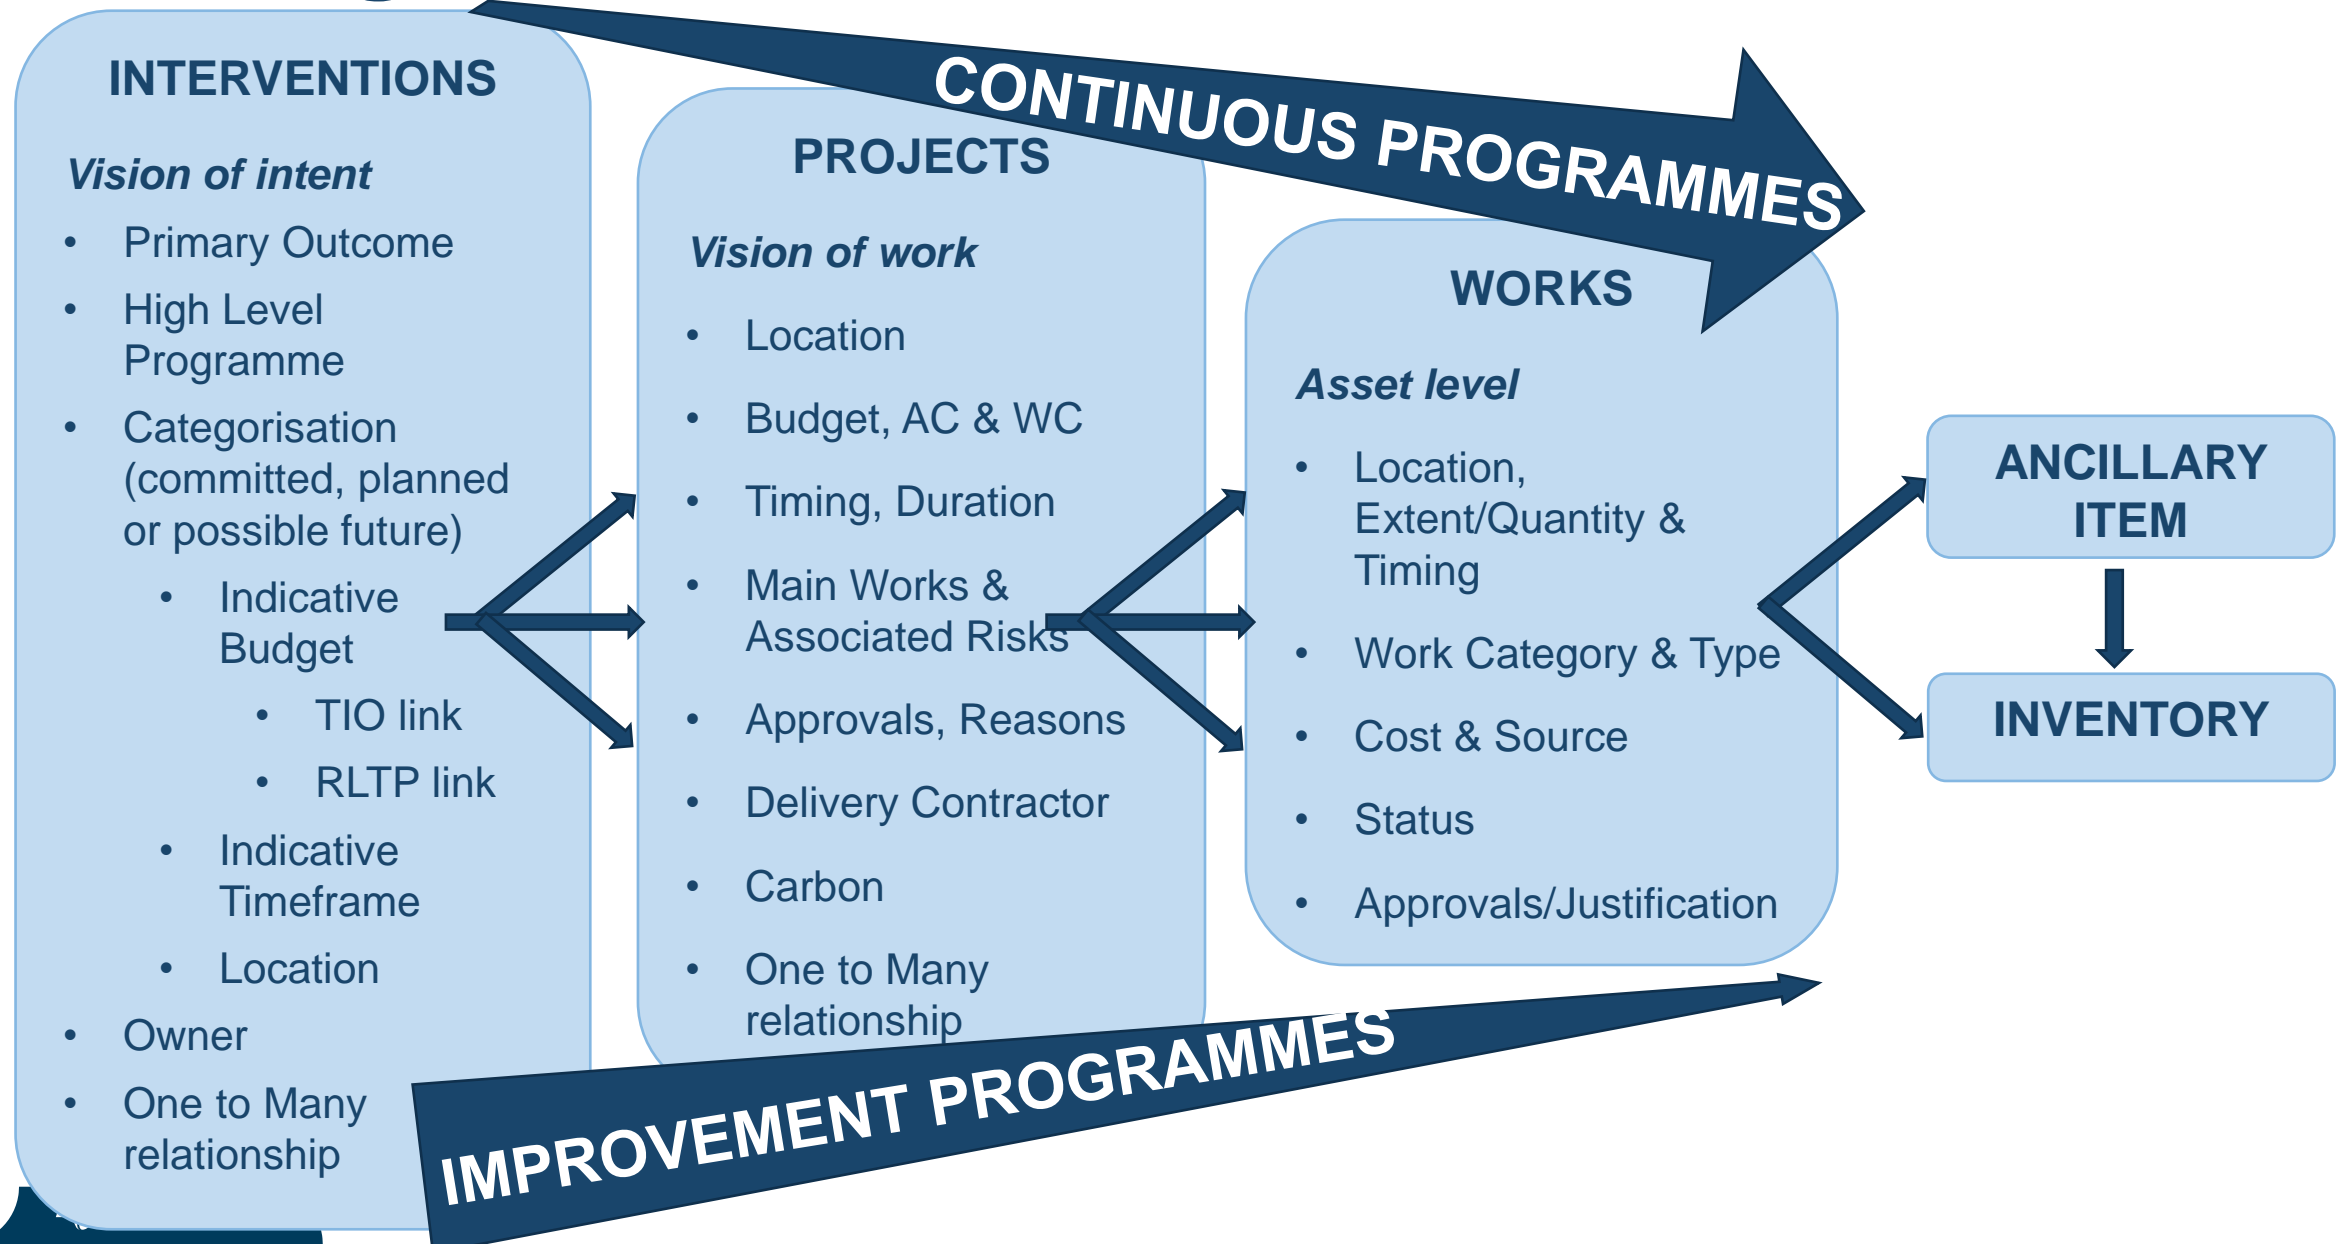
INTERVENTIONS

Vision of intent

- Primary Outcome
- High Level Programme
- Categorisation (committed, planned or possible future)
  - Indicative Budget
    - TIO link
    - RLTP link
  - Indicative Timeframe
  - Location
- Owner
- One to Many relationship

CONTINUOUS PROGRAMMES

PROJECTS

Vision of work

- Location
- Budget, AC & WC
- Timing, Duration
- Main Works & Associated Risks
- Approvals, Reasons
- Delivery Contractor
- Carbon
- One to Many relationship

WORKS

Asset level

- Location, Extent/Quantity & Timing
- Work Category & Type
- Cost & Source
- Status
- Approvals/Justification

ANCILLARY ITEM

INVENTORY

IMPROVEMENT PROGRAMMES